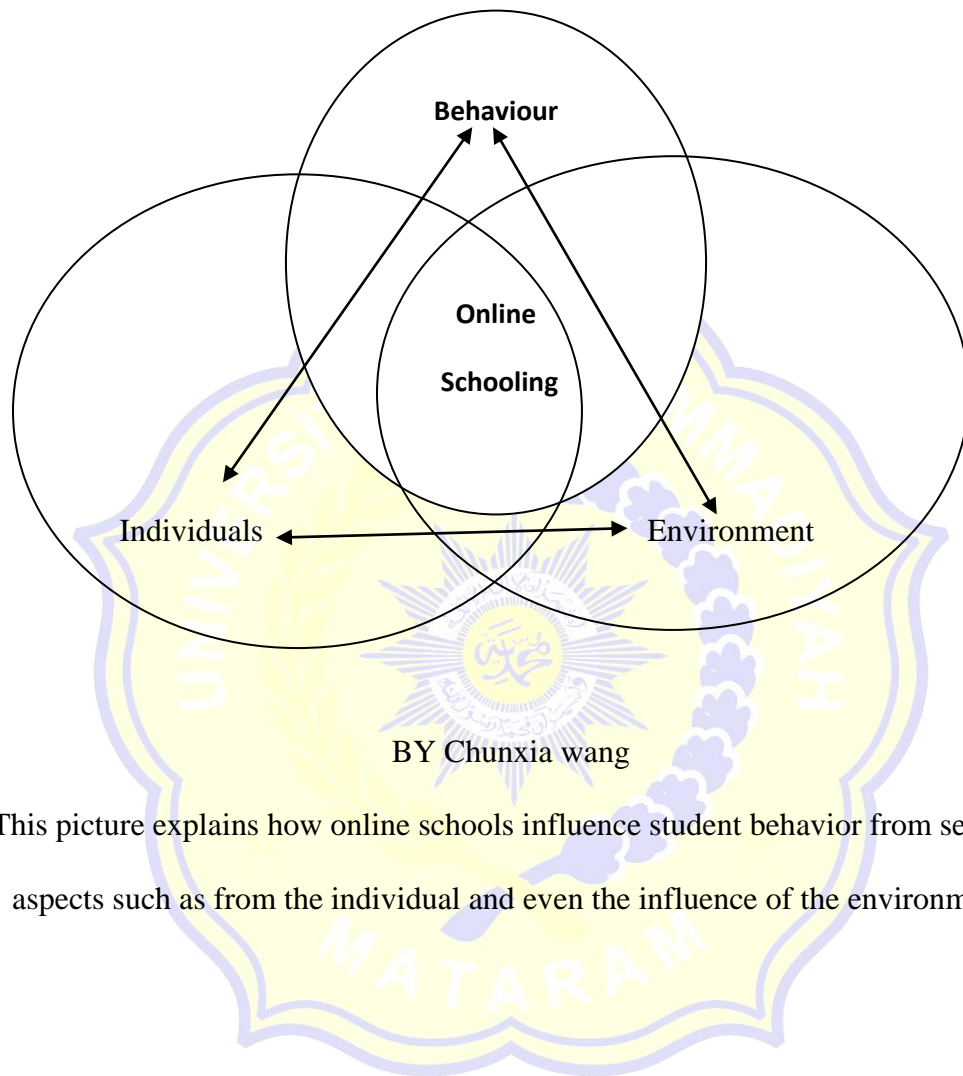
Behaviour

Online

Schooling

Individuals

Environment

BY Chunxia wang

This picture explains how online schools influence student behavior from se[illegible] aspects such as from the individual and even the influence of the environm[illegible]

UNIVERSITAS MUHAMMADIYAH MATARAM